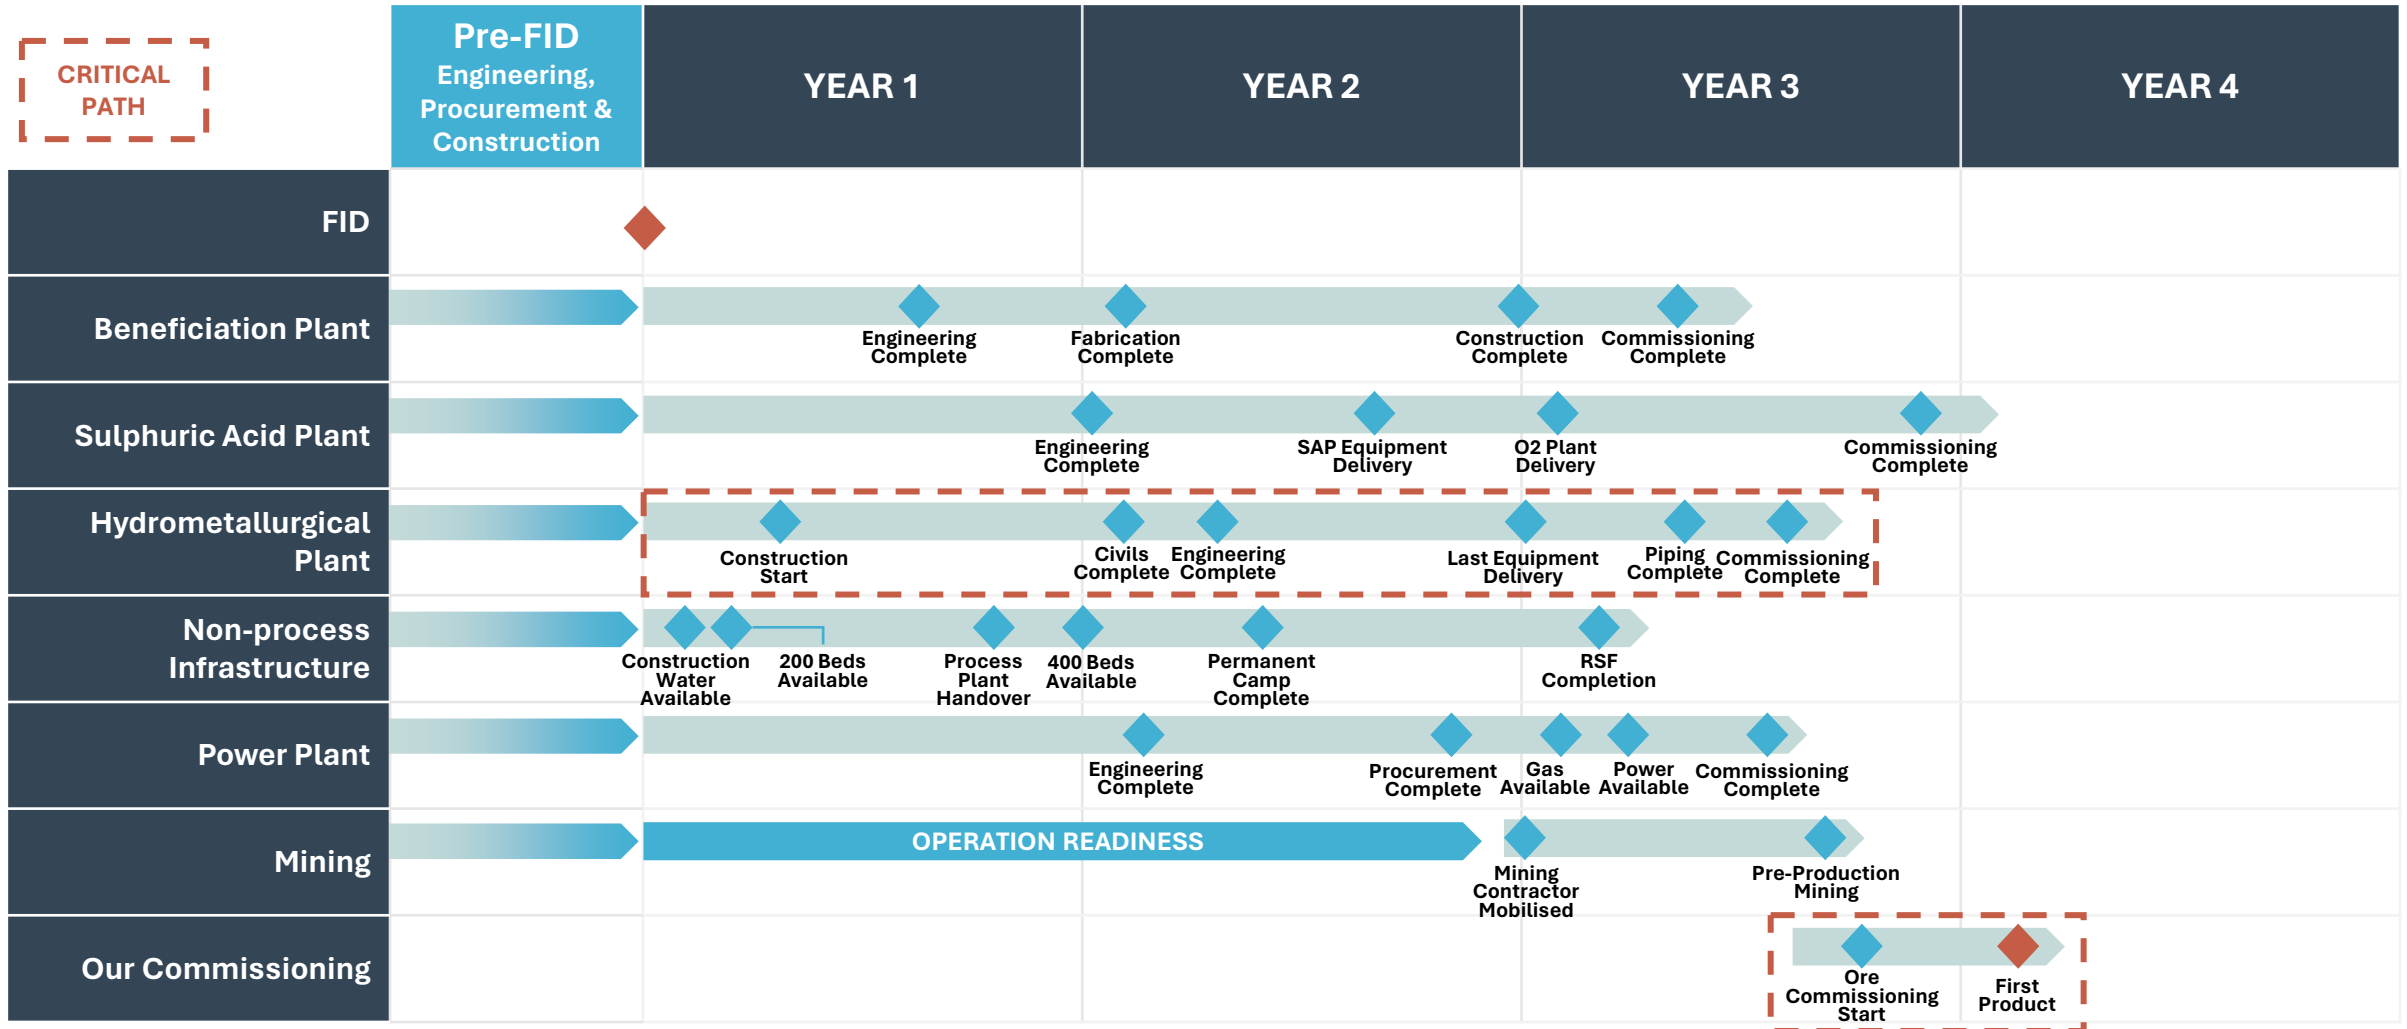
CRITICAL PATH

| | Pre-FID Engineering, Procurement & Construction | YEAR 1 | YEAR 2 | YEAR 3 | YEAR 4 |
|---|---|---|---|---|---|
| FID | | | | | |
| Beneficiation Plant | | Engineering Complete | Fabrication Complete | Construction Complete, Commissioning Complete | |
| Sulphuric Acid Plant | | | Engineering Complete, SAP Equipment Delivery | O2 Plant Delivery, Commissioning Complete | |
| Hydrometallurgical Plant | | Construction Start | Civils Complete, Engineering Complete | Last Equipment Delivery, Piping Complete, Commissioning Complete | |
| Non-process Infrastructure | | Construction Water Available, 200 Beds Available, Process Plant Handover | 400 Beds Available, Permanent Camp Complete | RSF Completion | |
| Power Plant | | | Engineering Complete, Procurement Complete | Gas Available, Power Available, Commissioning Complete | |
| Mining | | OPERATION READINESS | | Mining Contractor Mobilised, Pre-Production Mining | |
| Our Commissioning | | | | Ore Commissioning Start | First Product |